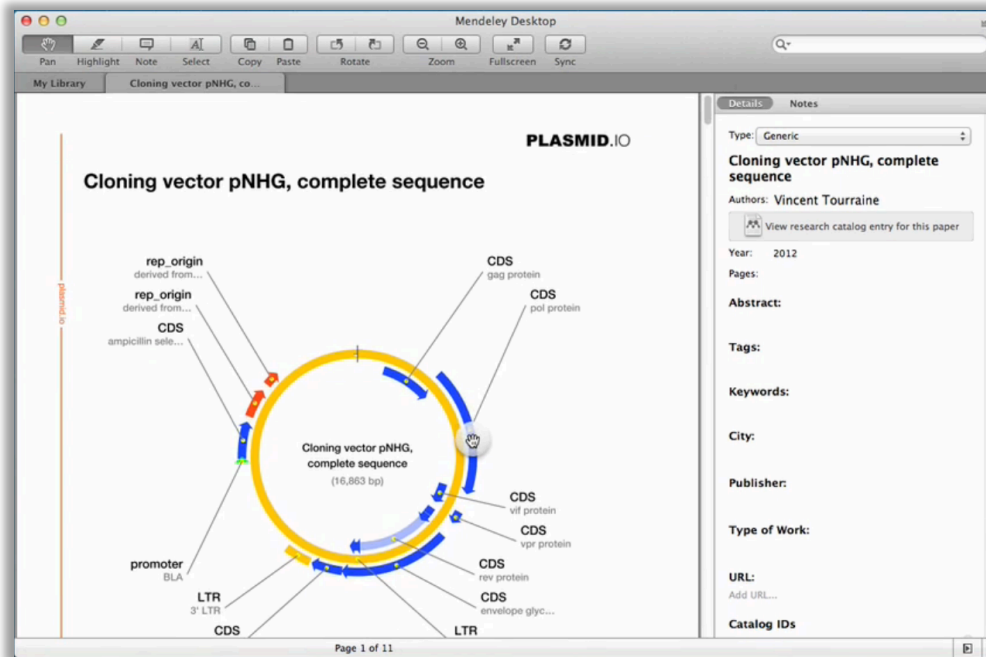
Mendeley Desktop

Pan Highlight Note Select Copy Paste Rotate Zoom Fullscreen Sync

My Library Cloning vector pNHG, co...

PLASMID.IO

plasmid.io

Cloning vector pNHG, complete sequence

rep_origin
derived from...

rep_origin
derived from...

CDS
ampicillin sele...

CDS
gag protein

CDS
pol protein

Cloning vector pNHG, complete sequence
(16,863 bp)

CDS
vif protein

CDS
vpr protein

CDS
rev protein

CDS
envelope glyc...

promoter
BLA

LTR
3' LTR

CDS

LTR

Page 1 of 11

Details Notes

Type: Generic

Cloning vector pNHG, complete sequence

Authors: Vincent Tourraine

View research catalog entry for this paper

Year: 2012

Pages:

Abstract:

Tags:

Keywords:

City:

Publisher:

Type of Work:

URL:
Add URL...

Catalog IDs